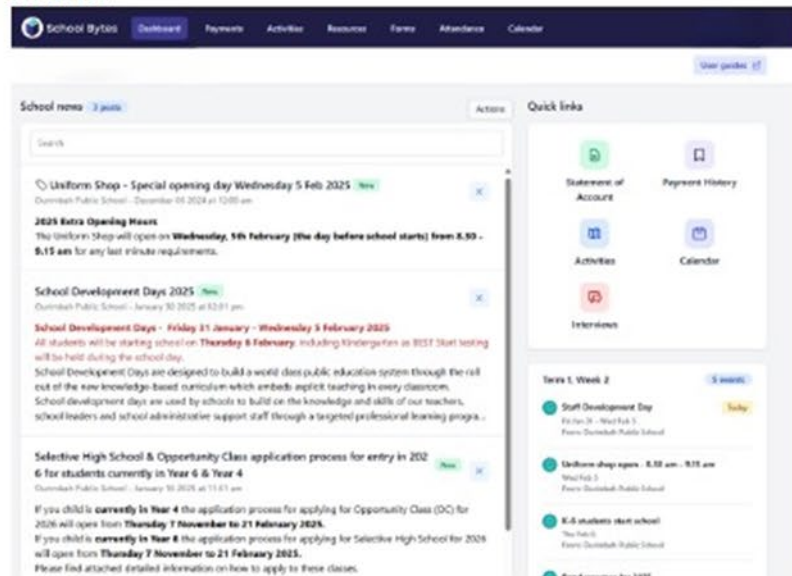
School Bytes Dashboard Payments Activities Resources Forms Attendance Calendar

User guides

School news 3 posts

Actions

Search

Uniform Shop - Special opening day Wednesday 5 Feb 2025 New

Ourimbah Public School - December 06 2024 at 12:00 am

2025 Extra Opening Hours

The Uniform Shop will open on Wednesday, 5th February (the day before school starts) from 8.30 - 9.15 am for any last minute requirements.

School Development Days 2025 New

Ourimbah Public School - January 30 2025 at 02:01 pm

School Development Days - Friday 31 January - Wednesday 5 February 2025

All students will be starting school on Thursday 6 February, including Kindergarten as BEST Start testing will be held during the school day.

School Development Days are designed to build a world class public education system through the roll out of the new knowledge-based curriculum which embeds explicit teaching in every classroom. School development days are used by schools to build on the knowledge and skills of our teachers, school leaders and school administrative support staff through a targeted professional learning progra...

Selective High School & Opportunity Class application process for entry in 2026 for students currently in Year 6 & Year 4 New

Ourimbah Public School - January 30 2025 at 11:41 am

If you child is currently in Year 4 the application process for applying for Opportunity Class (OC) for 2026 will open from Thursday 7 November to 21 February 2025.

If you child is currently in Year 6 the application process for applying for Selective High School for 2026 will open from Thursday 7 November to 21 February 2025.

Please find attached detailed information on how to apply to these classes.

Quick links

Statement of Account

Payment History

Activities

Calendar

Interviews

Term 1, Week 2 5 events

Staff Development Day Today

Fri Jan 31 - Wed Feb 5

From: Ourimbah Public School

Uniform shop open - 8.30 am - 9.15 am

Wed Feb 5

From: Ourimbah Public School

K-6 students start school

Thu Feb 6

From: Ourimbah Public School

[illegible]